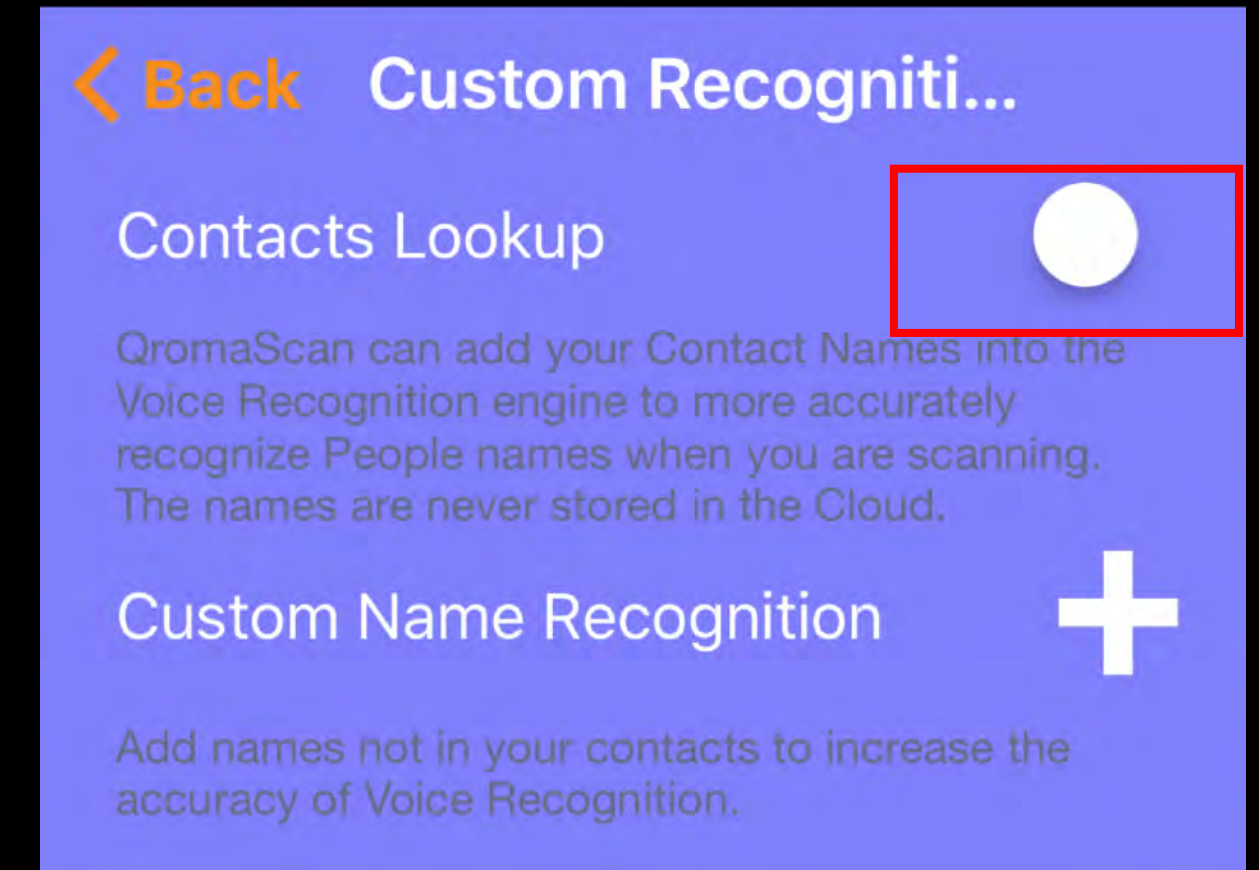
Back Custom Recogniti...

Contacts Lookup

QromaScan can add your Contact Names into the Voice Recognition engine to more accurately recognize People names when you are scanning. The names are never stored in the Cloud.

Custom Name Recognition

Add names not in your contacts to increase the accuracy of Voice Recognition.